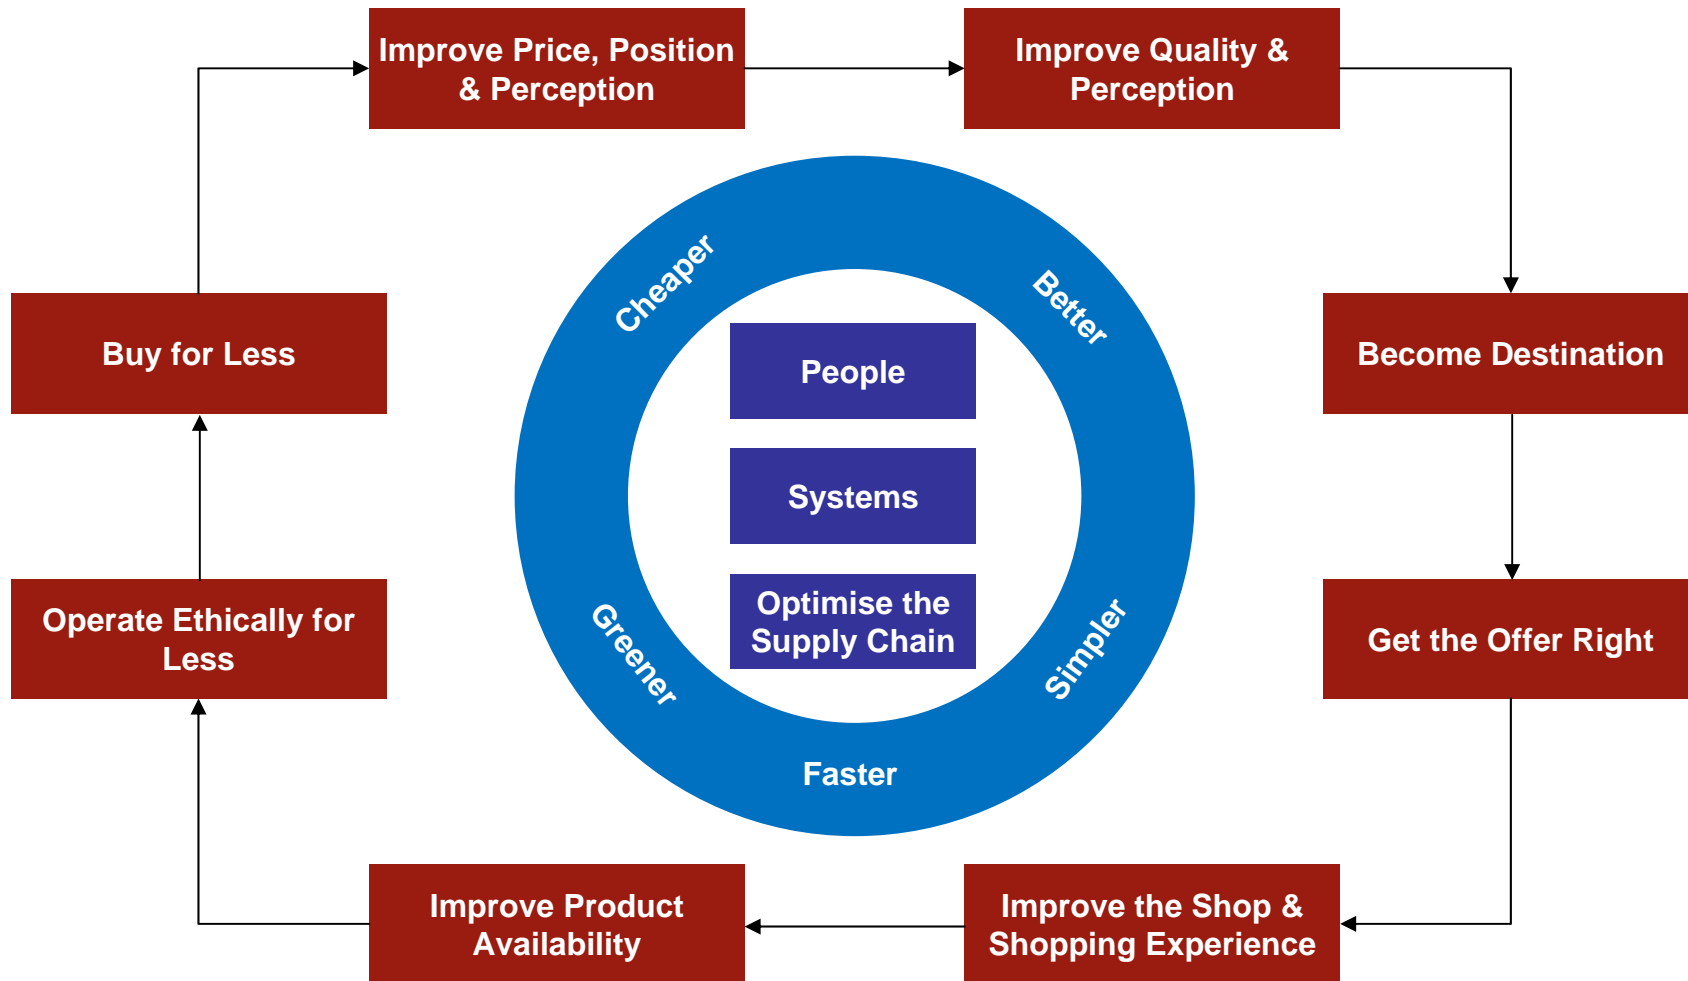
Improve Price, Position & Perception

Improve Quality & Perception

Buy for Less

Become Destination

Cheaper

Better

People

Systems

Optimise the Supply Chain

Greener

Simpler

Faster

Operate Ethically for Less

Get the Offer Right

Improve Product Availability

Improve the Shop & Shopping Experience